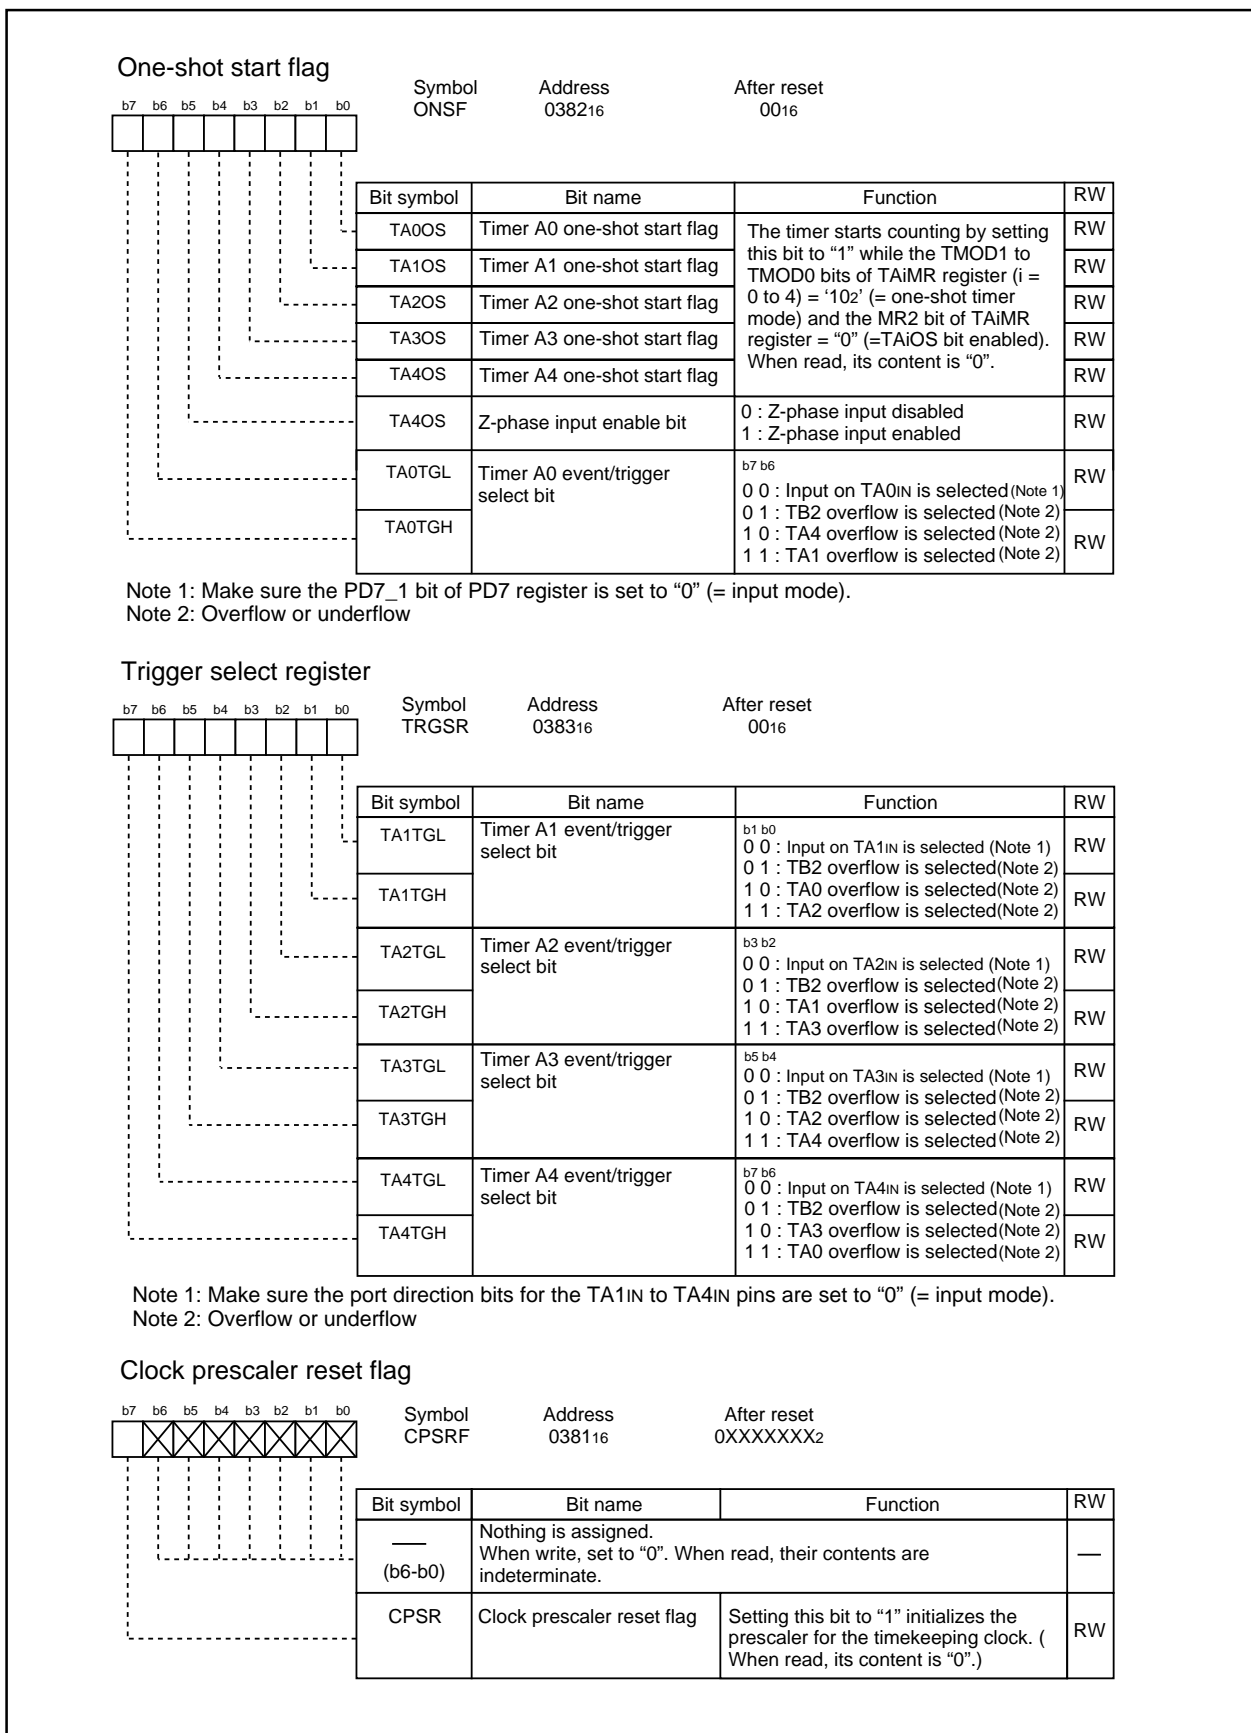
One-shot start flag

b7 b6 b5 b4 b3 b2 b1 b0

Symbol ONSF | Address $0382_{16}$ | After reset $00_{16}$

| Bit symbol | Bit name | Function | RW |
|---|---|---|---|
| TA0OS | Timer A0 one-shot start flag | The timer starts counting by setting this bit to "1" while the TMOD1 to TMOD0 bits of TAiMR register (i = 0 to 4) = '$10_2$' (= one-shot timer mode) and the MR2 bit of TAiMR register = "0" (=TAiOS bit enabled). When read, its content is "0". | RW |
| TA1OS | Timer A1 one-shot start flag | | RW |
| TA2OS | Timer A2 one-shot start flag | | RW |
| TA3OS | Timer A3 one-shot start flag | | RW |
| TA4OS | Timer A4 one-shot start flag | | RW |
| TA4OS | Z-phase input enable bit | 0 : Z-phase input disabled 1 : Z-phase input enabled | RW |
| TA0TGL | Timer A0 event/trigger select bit | b7 b6 0 0 : Input on TA0IN is selected (Note 1) 0 1 : TB2 overflow is selected (Note 2) 1 0 : TA4 overflow is selected (Note 2) 1 1 : TA1 overflow is selected (Note 2) | RW |
| TA0TGH | | | RW |

Note 1: Make sure the PD7_1 bit of PD7 register is set to "0" (= input mode).
Note 2: Overflow or underflow

Trigger select register

b7 b6 b5 b4 b3 b2 b1 b0

Symbol TRGSR | Address $0383_{16}$ | After reset $00_{16}$

| Bit symbol | Bit name | Function | RW |
|---|---|---|---|
| TA1TGL | Timer A1 event/trigger select bit | b1 b0 0 0 : Input on TA1IN is selected (Note 1) 0 1 : TB2 overflow is selected(Note 2) 1 0 : TA0 overflow is selected(Note 2) 1 1 : TA2 overflow is selected(Note 2) | RW |
| TA1TGH | | | RW |
| TA2TGL | Timer A2 event/trigger select bit | b3 b2 0 0 : Input on TA2IN is selected (Note 1) 0 1 : TB2 overflow is selected(Note 2) 1 0 : TA1 overflow is selected(Note 2) 1 1 : TA3 overflow is selected(Note 2) | RW |
| TA2TGH | | | RW |
| TA3TGL | Timer A3 event/trigger select bit | b5 b4 0 0 : Input on TA3IN is selected (Note 1) 0 1 : TB2 overflow is selected(Note 2) 1 0 : TA2 overflow is selected(Note 2) 1 1 : TA4 overflow is selected(Note 2) | RW |
| TA3TGH | | | RW |
| TA4TGL | Timer A4 event/trigger select bit | b7 b6 0 0 : Input on TA4IN is selected (Note 1) 0 1 : TB2 overflow is selected(Note 2) 1 0 : TA3 overflow is selected(Note 2) 1 1 : TA0 overflow is selected(Note 2) | RW |
| TA4TGH | | | RW |

Note 1: Make sure the port direction bits for the TA1IN to TA4IN pins are set to "0" (= input mode).
Note 2: Overflow or underflow

Clock prescaler reset flag

b7 b6 b5 b4 b3 b2 b1 b0

Symbol CPSRF | Address $0381_{16}$ | After reset $0XXXXXXX_2$

| Bit symbol | Bit name | Function | RW |
|---|---|---|---|
| — (b6-b0) | Nothing is assigned. When write, set to "0". When read, their contents are indeterminate. | | — |
| CPSR | Clock prescaler reset flag | Setting this bit to "1" initializes the prescaler for the timekeeping clock. ( When read, its content is "0".) | RW |